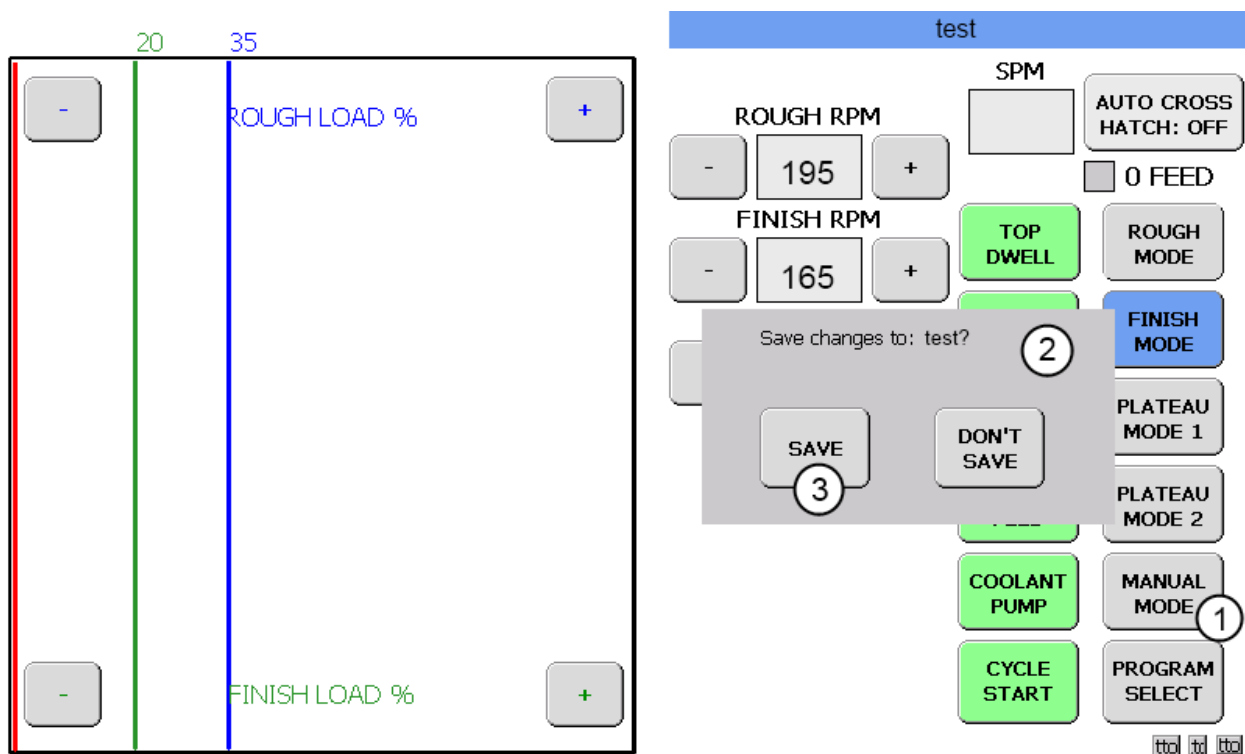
20 35

-

ROUGH LOAD %

+

-

FINISH LOAD %

+

test

SPM

AUTO CROSS HATCH: OFF

ROUGH RPM

-

195

+

0 FEED

FINISH RPM

-

165

+

TOP DWELL

ROUGH MODE

FINISH MODE

Save changes to: test?

2

SAVE

3

DON'T SAVE

PLATEAU MODE 1

PLATEAU MODE 2

COOLANT PUMP

MANUAL MODE

1

CYCLE START

PROGRAM SELECT

tto td tto